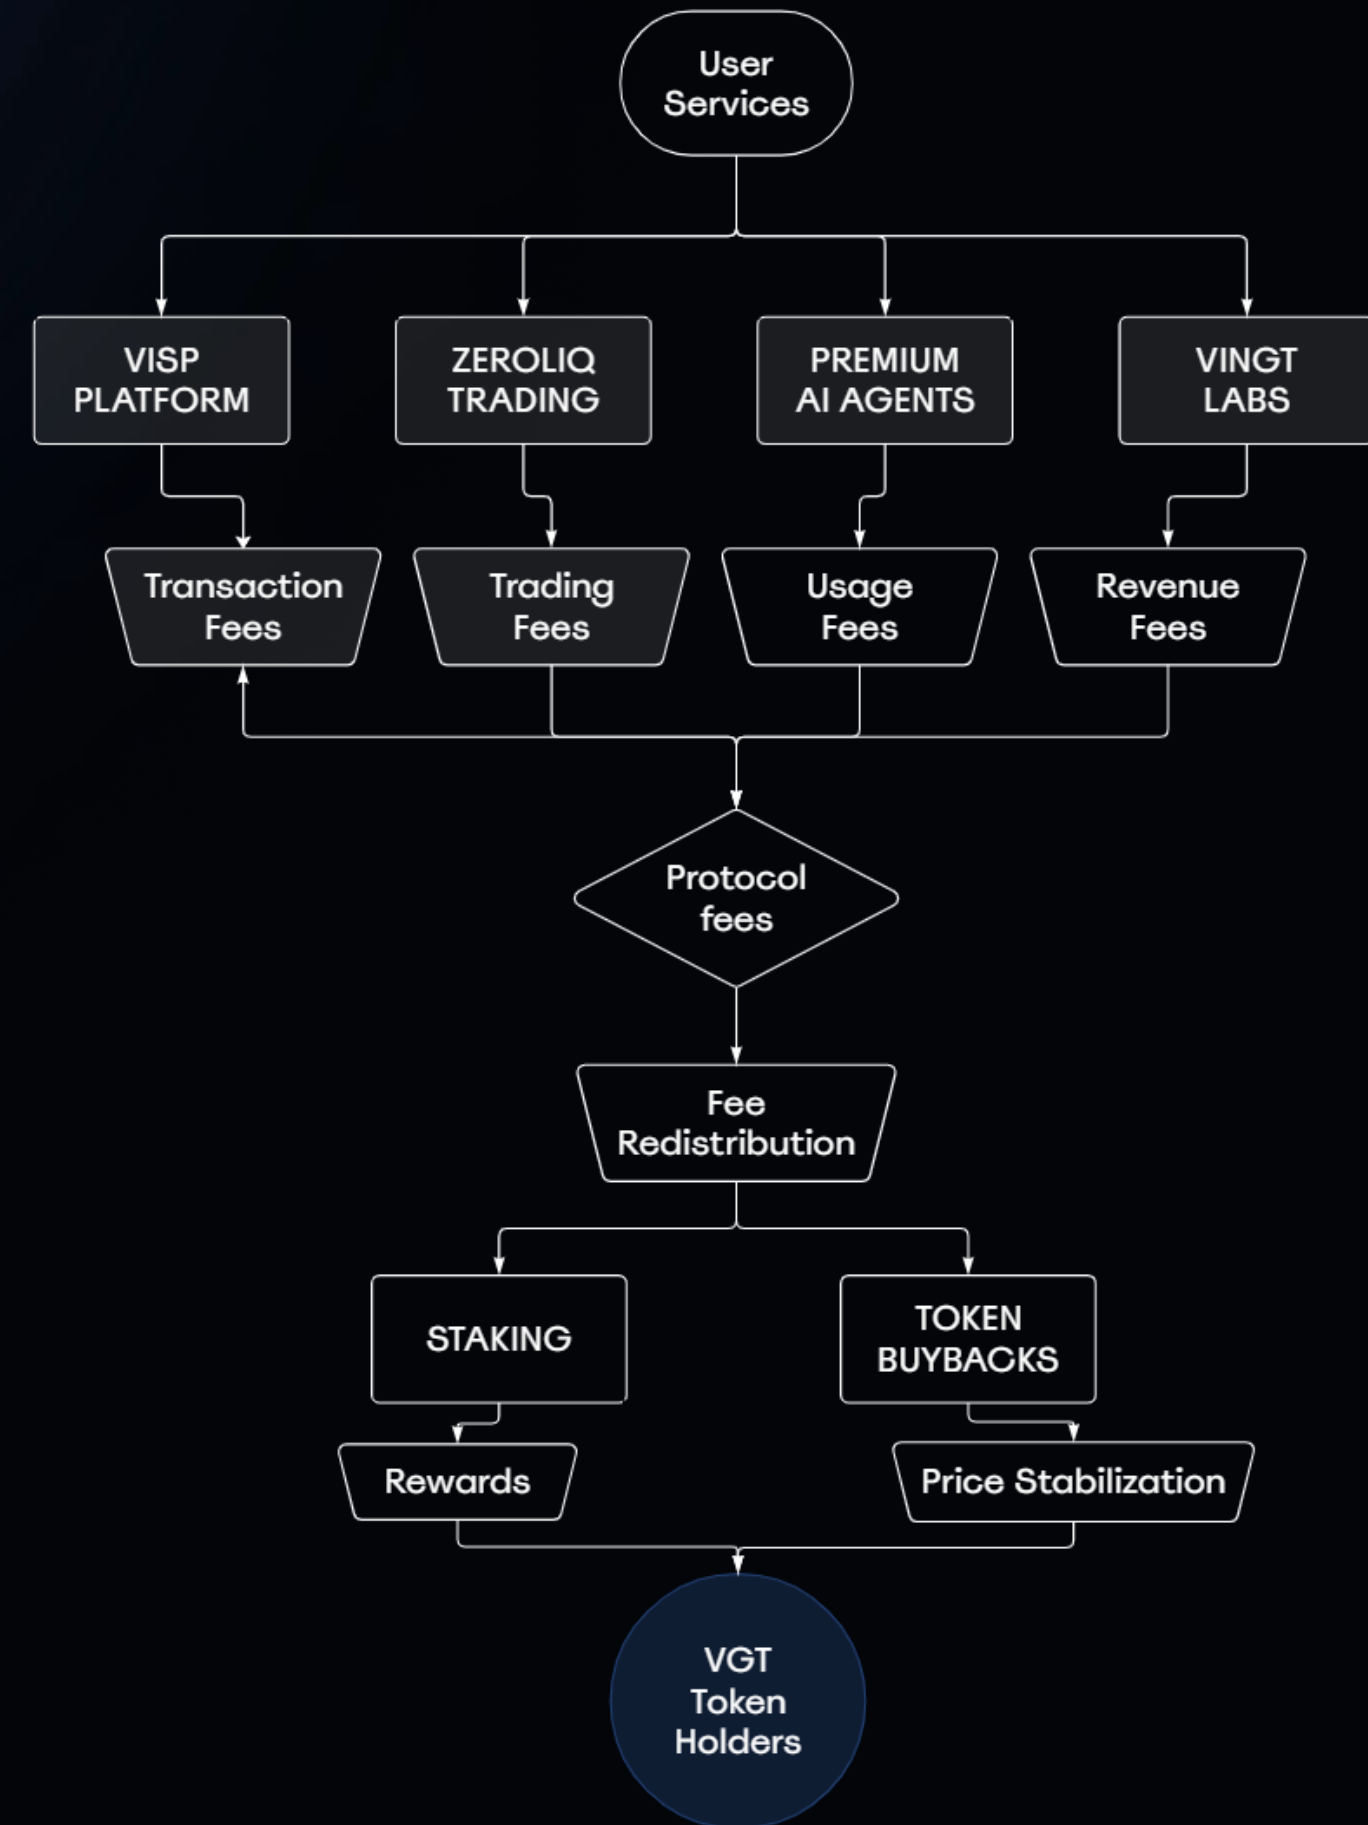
User Services

VISP PLATFORM

ZEROLIQ TRADING

PREMIUM AI AGENTS

VINGT LABS

Transaction Fees

Trading Fees

Usage Fees

Revenue Fees

Protocol fees

Fee Redistribution

STAKING

TOKEN BUYBACKS

Rewards

Price Stabilization

VGT Token Holders